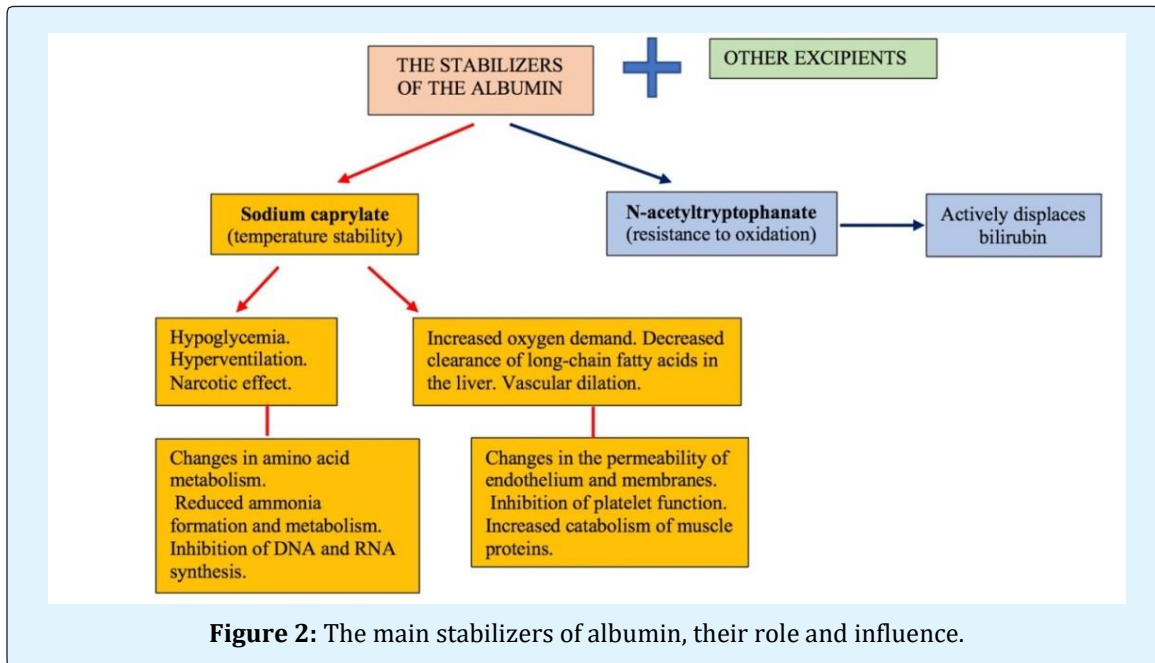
THE STABILIZERS OF THE ALBUMIN

OTHER EXCIPIENTS

**Sodium caprylate**
(temperature stability)

**N-acetyltryptophanate**
(resistance to oxidation)

Actively displaces bilirubin

Hypoglycemia.
Hyperventilation.
Narcotic effect.

Increased oxygen demand. Decreased clearance of long-chain fatty acids in the liver. Vascular dilation.

Changes in amino acid metabolism.
Reduced ammonia formation and metabolism.
Inhibition of DNA and RNA synthesis.

Changes in the permeability of endothelium and membranes.
Inhibition of platelet function.
Increased catabolism of muscle proteins.

**Figure 2:** The main stabilizers of albumin, their role and influence.